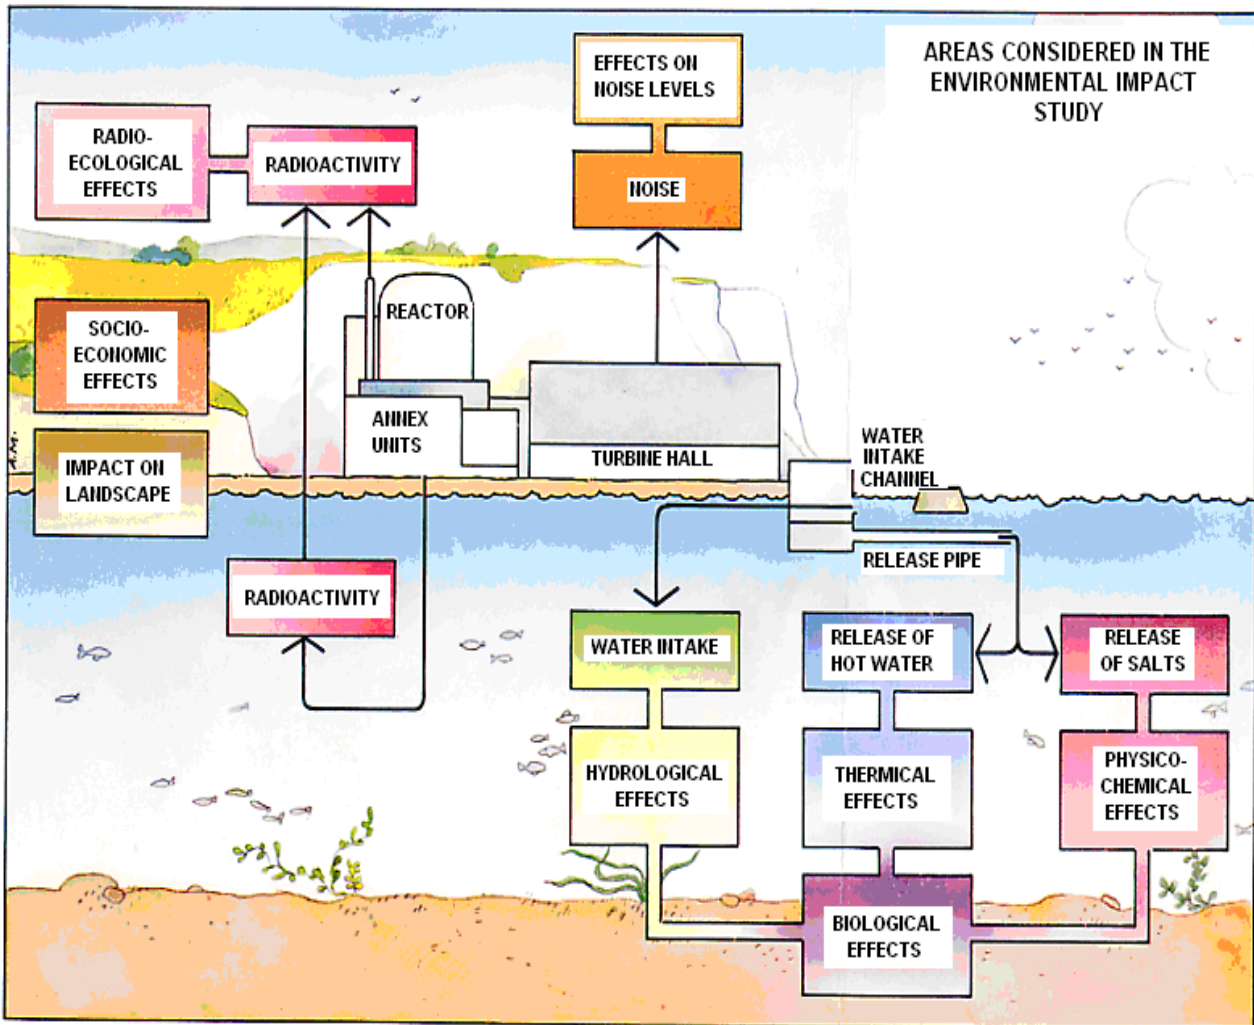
AREAS CONSIDERED IN THE ENVIRONMENTAL IMPACT STUDY

EFFECTS ON NOISE LEVELS

NOISE

RADIO-ECOLOGICAL EFFECTS

RADIOACTIVITY

SOCIO-ECONOMIC EFFECTS

REACTOR

IMPACT ON LANDSCAPE

ANNEX UNITS

TURBINE HALL

WATER INTAKE CHANNEL

RELEASE PIPE

RADIOACTIVITY

WATER INTAKE

RELEASE OF HOT WATER

RELEASE OF SALTS

HYDROLOGICAL EFFECTS

THERMICAL EFFECTS

PHYSICO-CHEMICAL EFFECTS

BIOLOGICAL EFFECTS